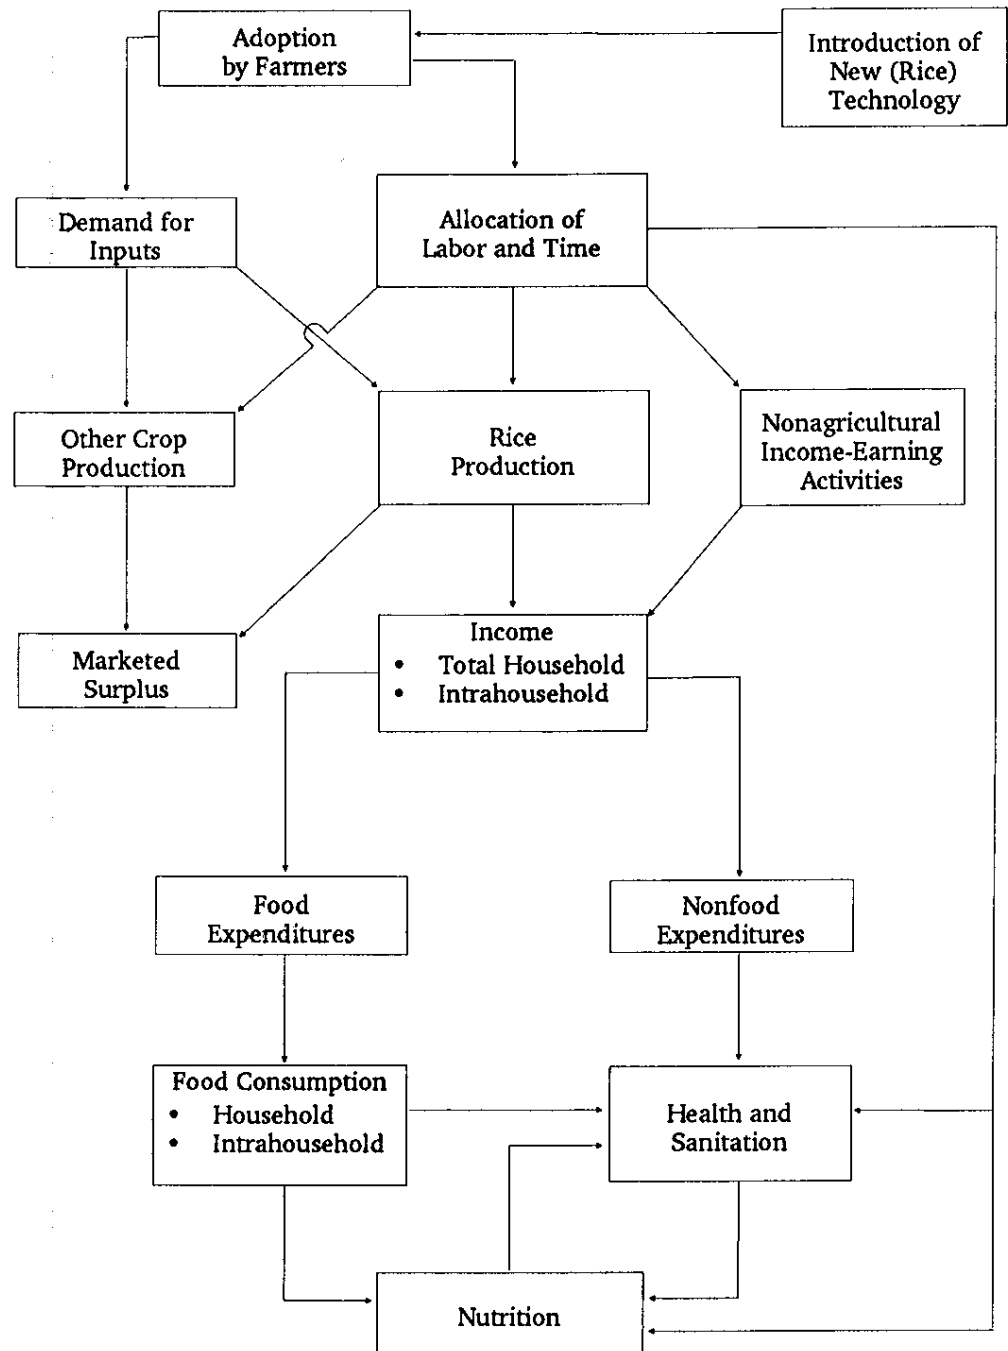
Adoption by Farmers

Introduction of New (Rice) Technology

Demand for Inputs

Allocation of Labor and Time

Other Crop Production

Rice Production

Nonagricultural Income-Earning Activities

Marketed Surplus

Income
• Total Household
• Intrahousehold

Food Expenditures

Nonfood Expenditures

Food Consumption
• Household
• Intrahousehold

Health and Sanitation

Nutrition